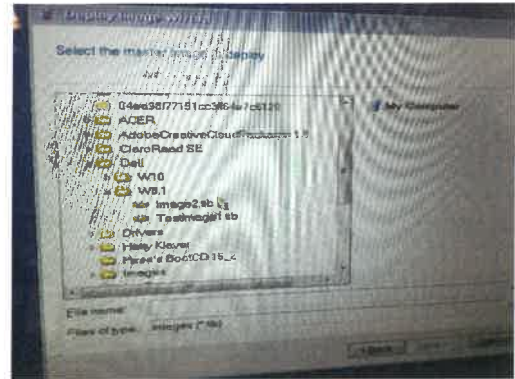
Deploy image wizard

Select the master image to deploy

04ea38f77151cc3f64e7c5120
ACER
AdobeCreativeCloud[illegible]
ClaroRead SE
Dell
W10
W8.1
image2.sb
Testimage1.sb
Drivers
Holly Klever
Hiren's BootCD 15_4
Images

My Computer

File name:
Files of type: Images (*.sb)